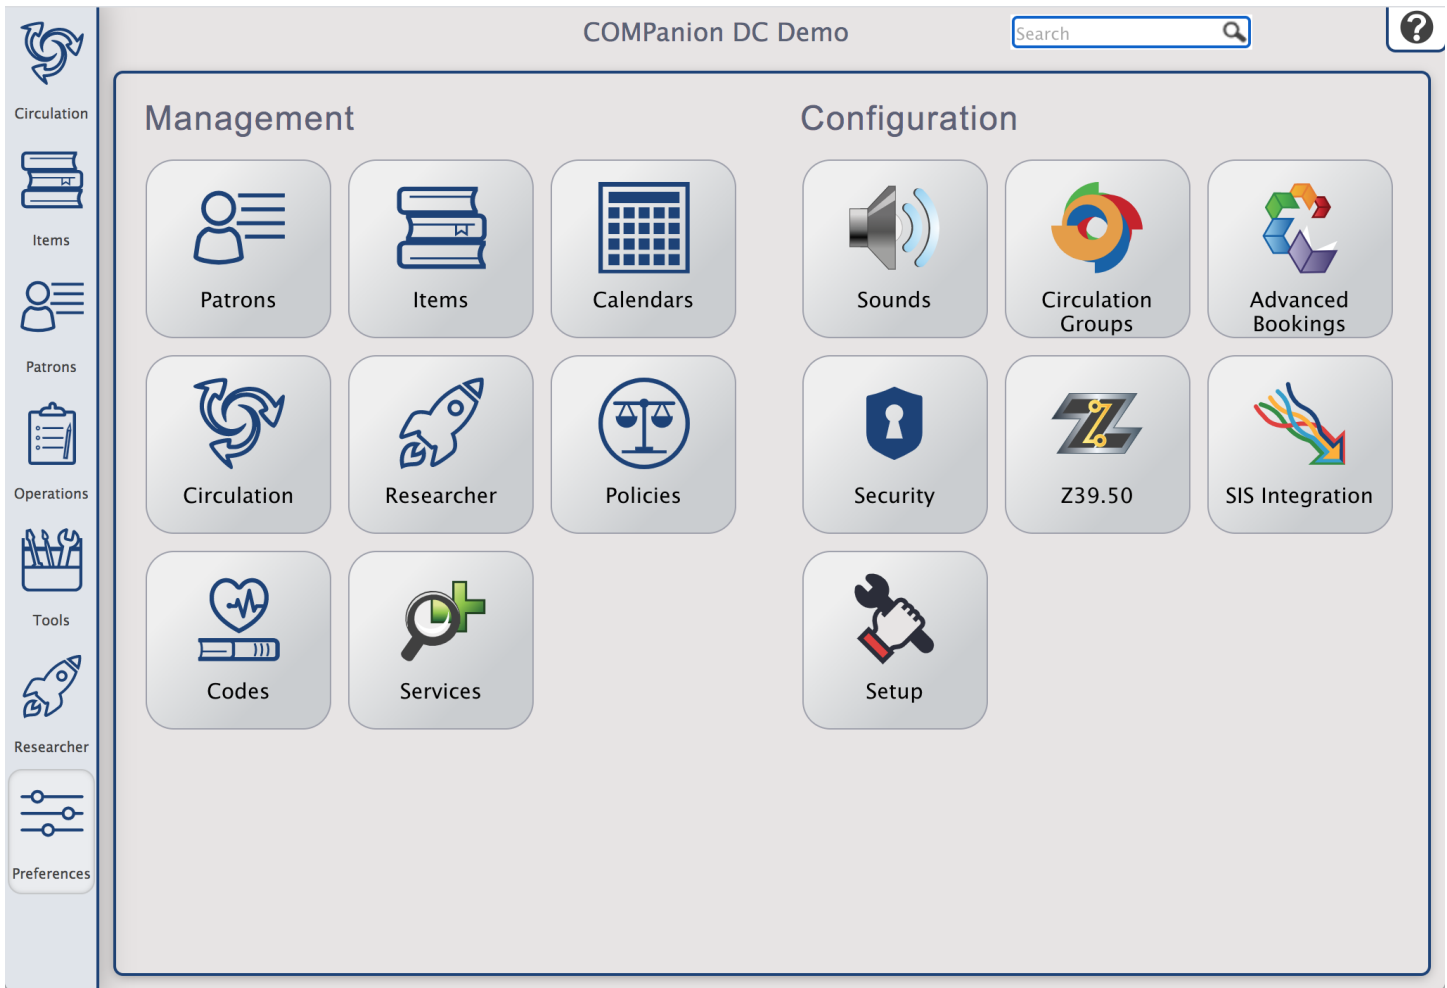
Circulation

Items

Patrons

Operations

Tools

Researcher

Preferences

COMPanion DC Demo

Search

Management

Patrons

Items

Calendars

Circulation

Researcher

Policies

Codes

Services

Configuration

Sounds

Circulation Groups

Advanced Bookings

Security

Z39.50

SIS Integration

Setup